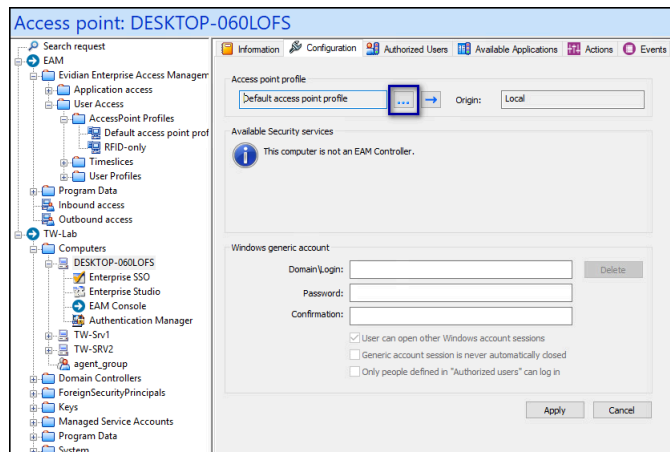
Access point: DESKTOP-060LOFS

Search request
EAM
Evidian Enterprise Access Managem
Application access
User Access
AccessPoint Profiles
Default access point prof
RFID-only
Timeslices
User Profiles
Program Data
Inbound access
Outbound access
TW-Lab
Computers
DESKTOP-060LOFS
Enterprise SSO
Enterprise Studio
EAM Console
Authentication Manager
TW-Srv1
TW-SRV2
agent_group
Domain Controllers
ForeignSecurityPrincipals
Keys
Managed Service Accounts
Program Data
System

Information | Configuration | Authorized Users | Available Applications | Actions | Events

Access point profile
Default access point profile
...
Origin: Local

Available Security services
This computer is not an EAM Controller.

Windows generic account
Domain\Login:
Delete
Password:
Confirmation:
User can open other Windows account sessions
Generic account session is never automatically closed
Only people defined in "Authorized users" can log in

Apply
Cancel